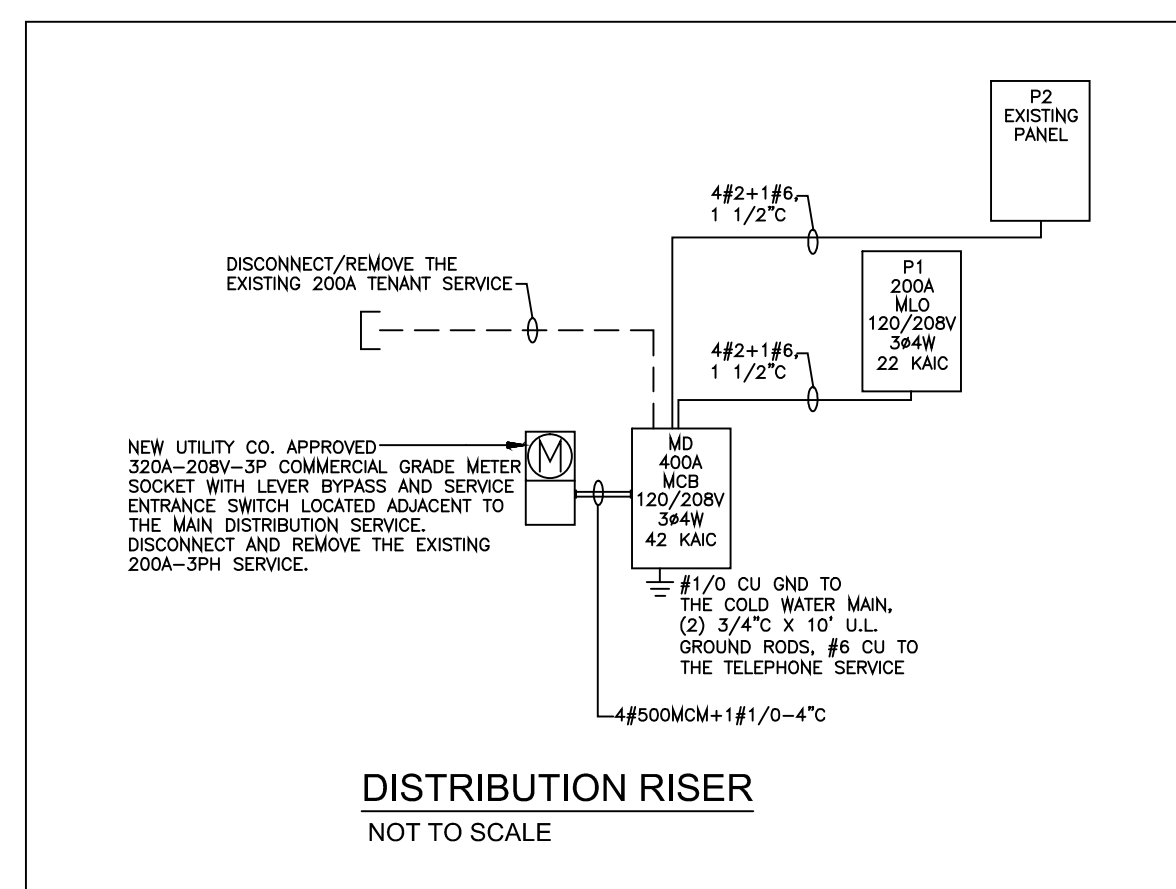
P2
EXISTING
PANEL

4#2+1#6,
1 1/2"C

DISCONNECT/REMOVE THE
EXISTING 200A TENANT SERVICE

P1
200A
MLO
120/208V
3ø4W
22 KAIC

4#2+1#6,
1 1/2"C

NEW UTILITY CO. APPROVED 320A–208V–3P COMMERCIAL GRADE METER SOCKET WITH LEVER BYPASS AND SERVICE ENTRANCE SWITCH LOCATED ADJACENT TO THE MAIN DISTRIBUTION SERVICE. DISCONNECT AND REMOVE THE EXISTING 200A–3PH SERVICE.

M

MD
400A
MCB
120/208V
3ø4W
42 KAIC

#1/0 CU GND TO THE COLD WATER MAIN, (2) 3/4"C X 10' U.L. GROUND RODS, #6 CU TO THE TELEPHONE SERVICE

4#500MCM+1#1/0–4"C

DISTRIBUTION RISER
NOT TO SCALE